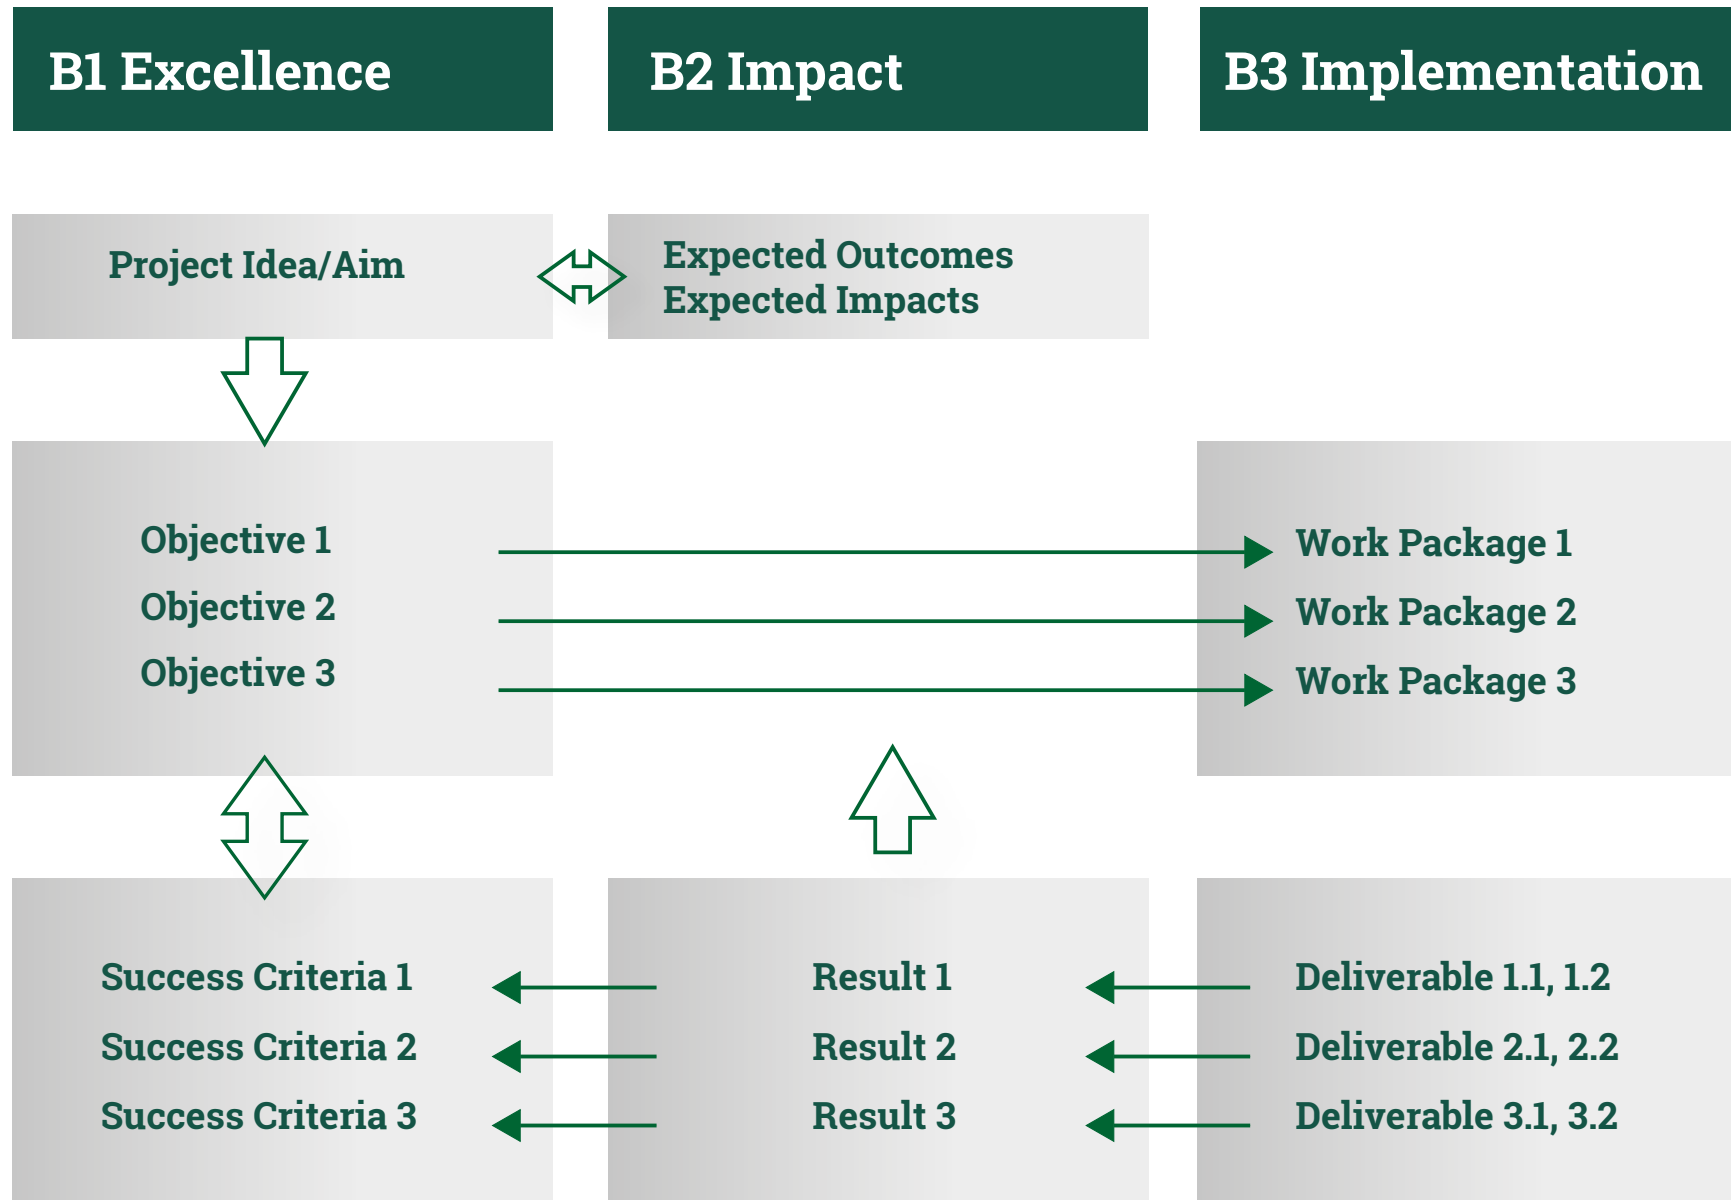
B1 Excellence

B2 Impact

B3 Implementation

Project Idea/Aim

Expected Outcomes
Expected Impacts

Objective 1
Objective 2
Objective 3

Work Package 1
Work Package 2
Work Package 3

Success Criteria 1
Success Criteria 2
Success Criteria 3

Result 1
Result 2
Result 3

Deliverable 1.1, 1.2
Deliverable 2.1, 2.2
Deliverable 3.1, 3.2